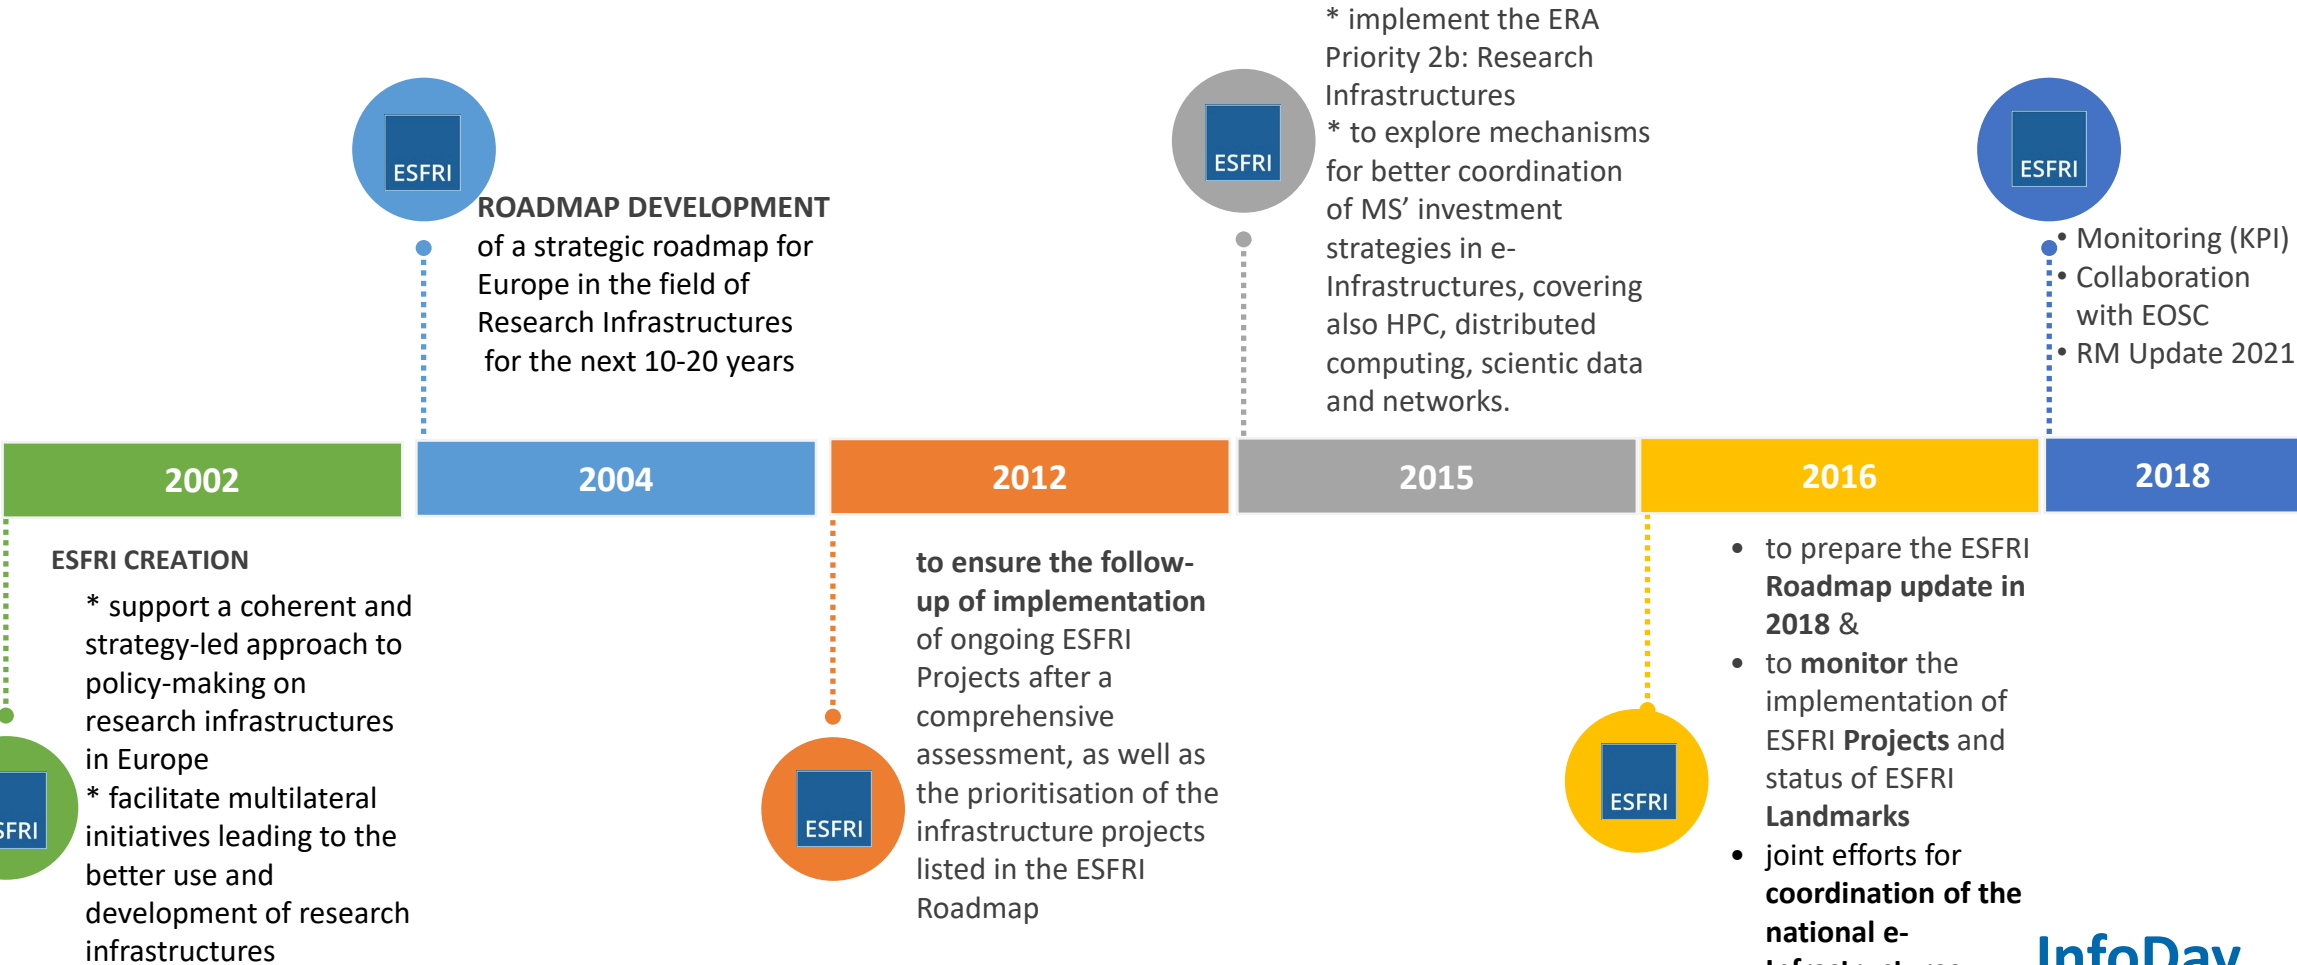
ESFRI

ROADMAP DEVELOPMENT of a strategic roadmap for Europe in the field of Research Infrastructures for the next 10-20 years

ESFRI

* implement the ERA Priority 2b: Research Infrastructures
* to explore mechanisms for better coordination of MS' investment strategies in e-Infrastructures, covering also HPC, distributed computing, scientic data and networks.

ESFRI

• Monitoring (KPI)
• Collaboration with EOSC
• RM Update 2021

| 2002 | 2004 | 2012 | 2015 | 2016 | 2018 |
|---|---|---|---|---|---|

ESFRI CREATION
* support a coherent and strategy-led approach to policy-making on research infrastructures in Europe
* facilitate multilateral initiatives leading to the better use and development of research infrastructures

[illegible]FRI

ESFRI

to ensure the follow-up of implementation of ongoing ESFRI Projects after a comprehensive assessment, as well as the prioritisation of the infrastructure projects listed in the ESFRI Roadmap

ESFRI

• to prepare the ESFRI Roadmap update in 2018 &
• to monitor the implementation of ESFRI Projects and status of ESFRI Landmarks
• joint efforts for coordination of the national e-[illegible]

InfoDay